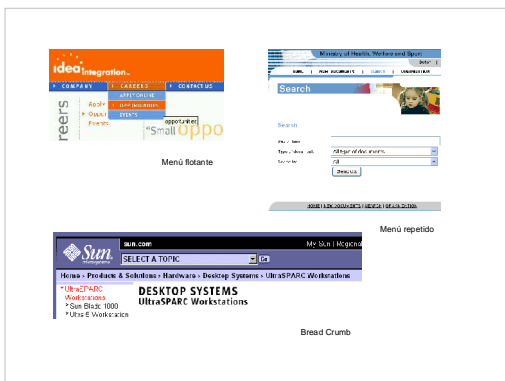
idea integration.

COMPANY | CAREERS | CONTACT US

APPLY ONLINE

OPPORTUNITIES

EVENTS

reers

Apply

Oppor

Events

opportunities

"Small oppo

Menú flotante

Ministry of Health, Welfare and Sport

HOME | NEW DOCUMENTS | SEARCH | CONNECTION

Search

Search

All type of documents

All

Search

HOME | NEW DOCUMENTS | SEARCH | CONNECTION

Menú repetido

Sun microsystems

sun.com

My Sun | Regional

SELECT A TOPIC

Go

Home › Products & Solutions › Hardware › Desktop Systems › UltraSPARC Workstations

UltraSPARC Workstations

Sun Blade 1000

Ultra 5 Workstation

DESKTOP SYSTEMS

UltraSPARC Workstations

Bread Crumb